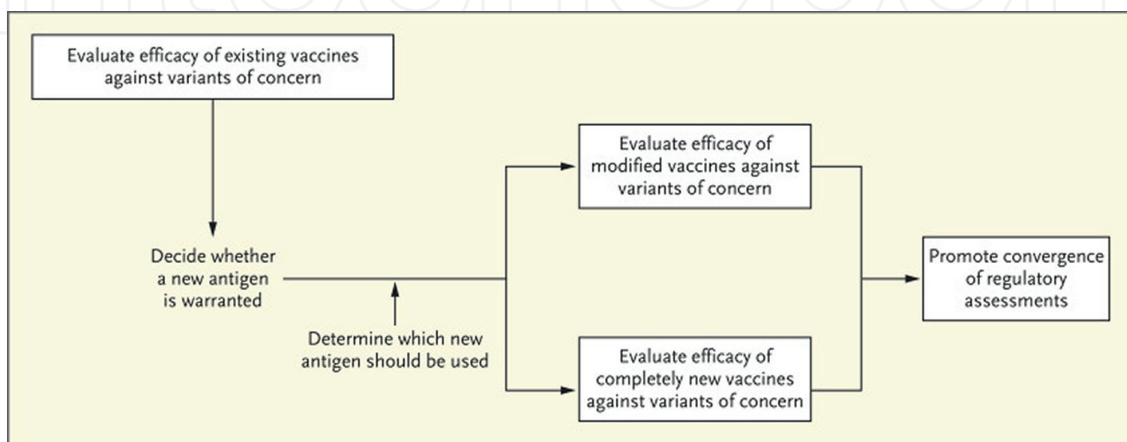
Evaluate efficacy of existing vaccines against variants of concern

Decide whether a new antigen is warranted

Determine which new antigen should be used

Evaluate efficacy of modified vaccines against variants of concern

Evaluate efficacy of completely new vaccines against variants of concern

Promote convergence of regulatory assessments